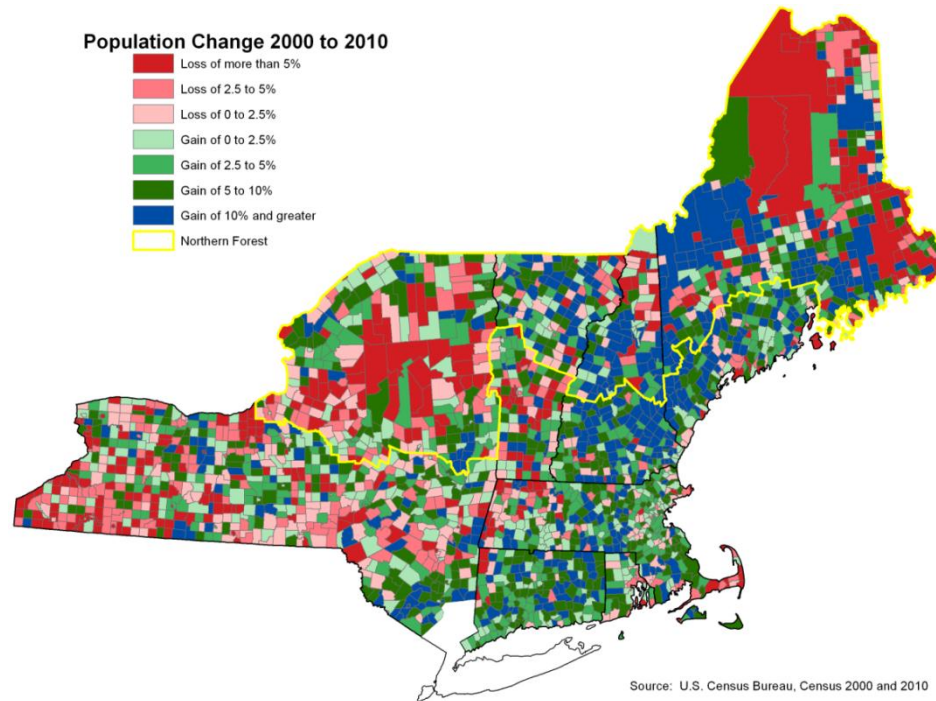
Population Change 2000 to 2010

Loss of more than 5%
Loss of 2.5 to 5%
Loss of 0 to 2.5%
Gain of 0 to 2.5%
Gain of 2.5 to 5%
Gain of 5 to 10%
Gain of 10% and greater
Northern Forest

Source: U.S. Census Bureau, Census 2000 and 2010